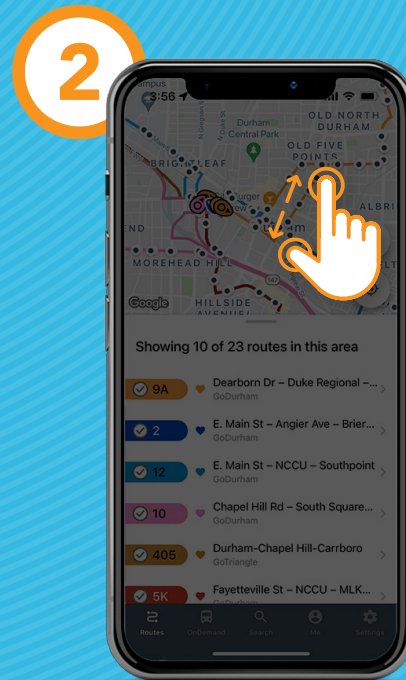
2

Campus
3:56

Durham Central Park
OLD NORTH DURHAM
OLD FIVE POINTS
BRIGHTLEAF
ALBRI
MOREHEAD HILL
HILLSIDE AVENUE
Google

Showing 10 of 23 routes in this area

9A Dearborn Dr – Duke Regional –... GoDurham
2 E. Main St – Angier Ave – Brier... GoDurham
12 E. Main St – NCCU – Southpoint GoDurham
10 Chapel Hill Rd – South Square... GoDurham
405 Durham-Chapel Hill-Carrboro GoTriangle
5K Fayetteville St – NCCU – MLK... GoDurham

Routes OnDemand Search Me Settings